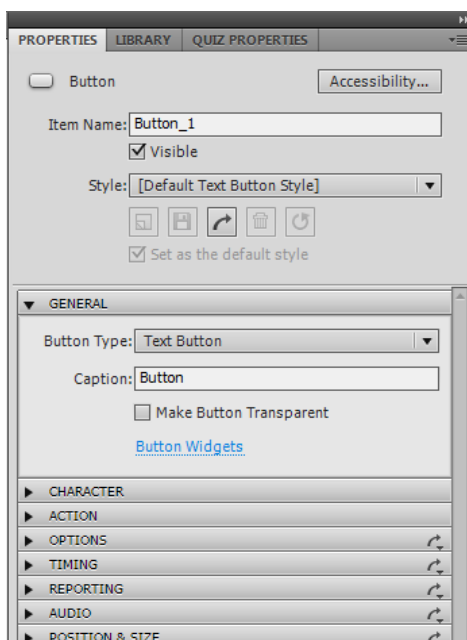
PROPERTIES LIBRARY QUIZ PROPERTIES

Button Accessibility...

Item Name: Button_1

Visible

Style: [Default Text Button Style]

Set as the default style

GENERAL

Button Type: Text Button

Caption: Button

Make Button Transparent

Button Widgets

CHARACTER

ACTION

OPTIONS

TIMING

REPORTING

AUDIO

POSITION & SIZE